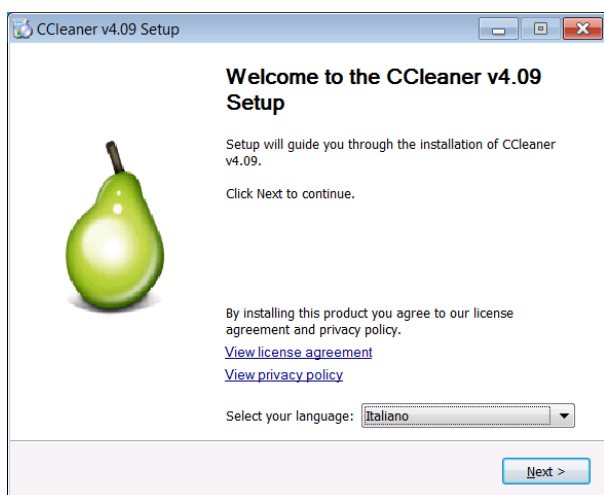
CCleaner v4.09 Setup

Welcome to the CCleaner v4.09 Setup

Setup will guide you through the installation of CCleaner v4.09.

Click Next to continue.

By installing this product you agree to our license agreement and privacy policy.

View license agreement

View privacy policy

Select your language: Italiano

Next >